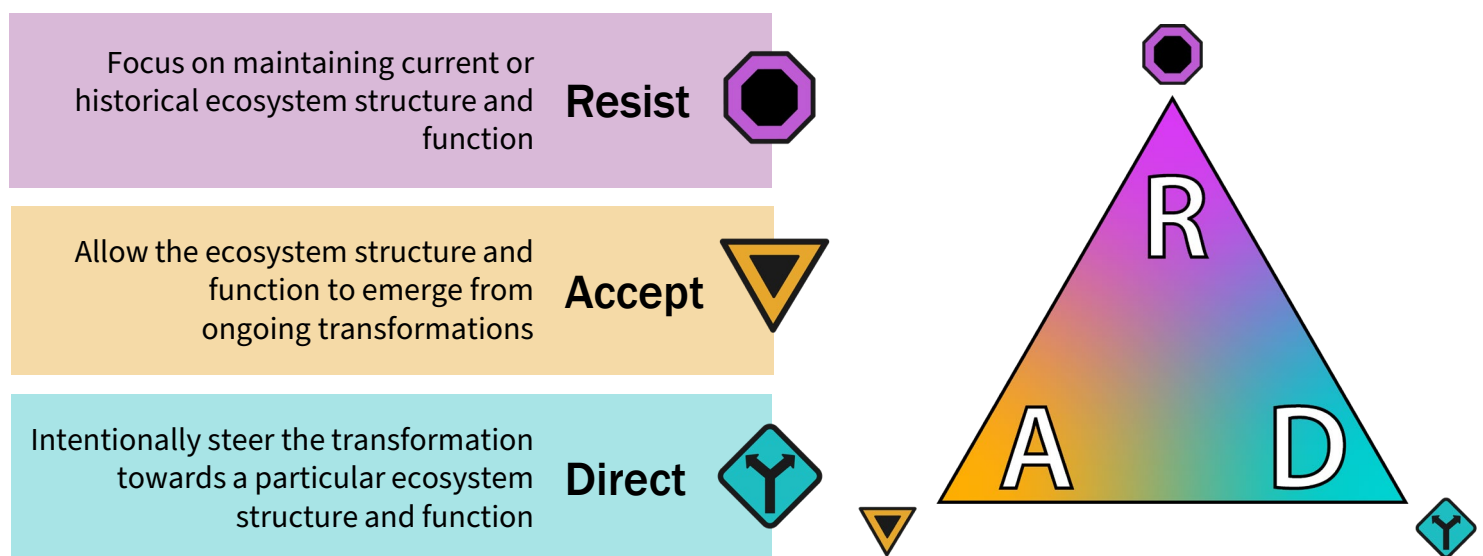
Focus on maintaining current or historical ecosystem structure and function

Resist

Allow the ecosystem structure and function to emerge from ongoing transformations

Accept

Intentionally steer the transformation towards a particular ecosystem structure and function

Direct

R

A

D